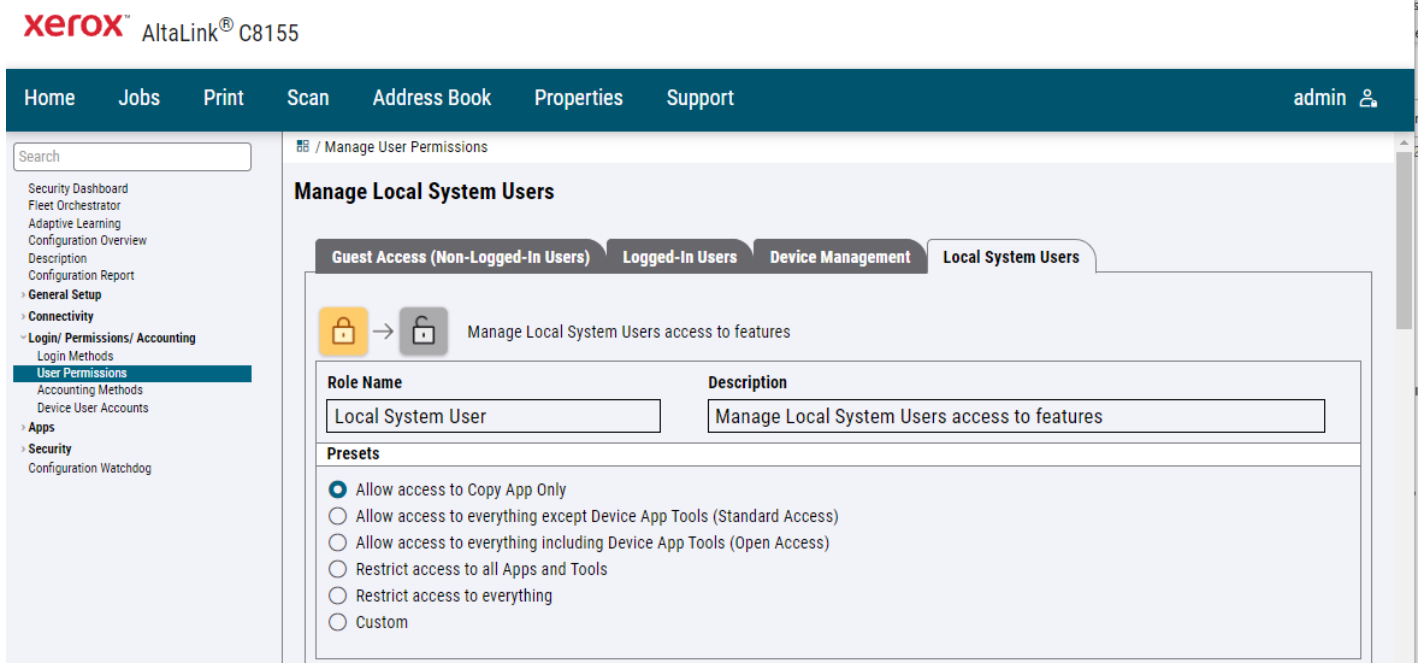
xerox™ AltaLink® C8155

Home Jobs Print Scan Address Book Properties Support admin

Search

Security Dashboard
Fleet Orchestrator
Adaptive Learning
Configuration Overview
Description
Configuration Report
General Setup
Connectivity
Login/ Permissions/ Accounting
Login Methods
User Permissions
Accounting Methods
Device User Accounts
Apps
Security
Configuration Watchdog

/ Manage User Permissions

Manage Local System Users

Guest Access (Non-Logged-In Users) Logged-In Users Device Management Local System Users

Manage Local System Users access to features

| Role Name | Description |
|---|---|
| Local System User | Manage Local System Users access to features |

Presets

Allow access to Copy App Only
Allow access to everything except Device App Tools (Standard Access)
Allow access to everything including Device App Tools (Open Access)
Restrict access to all Apps and Tools
Restrict access to everything
Custom